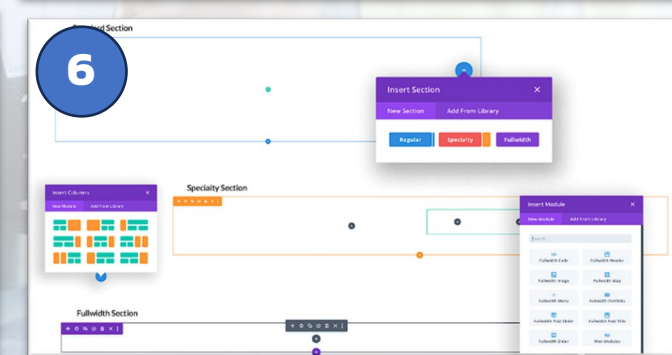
6

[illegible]ard Section

Insert Section

New Section

Add From Library

Regular

Specialty

Fullwidth

Insert Columns

New Module

Add From Library

Specialty Section

Insert Module

New Module

Add From Library

Search

Fullwidth Code

Fullwidth Header

Fullwidth Image

Fullwidth Map

Fullwidth Menu

Fullwidth Portfolio

Fullwidth Post Slider

Fullwidth Post Title

Fullwidth Slider

Woo Modules

Fullwidth Section